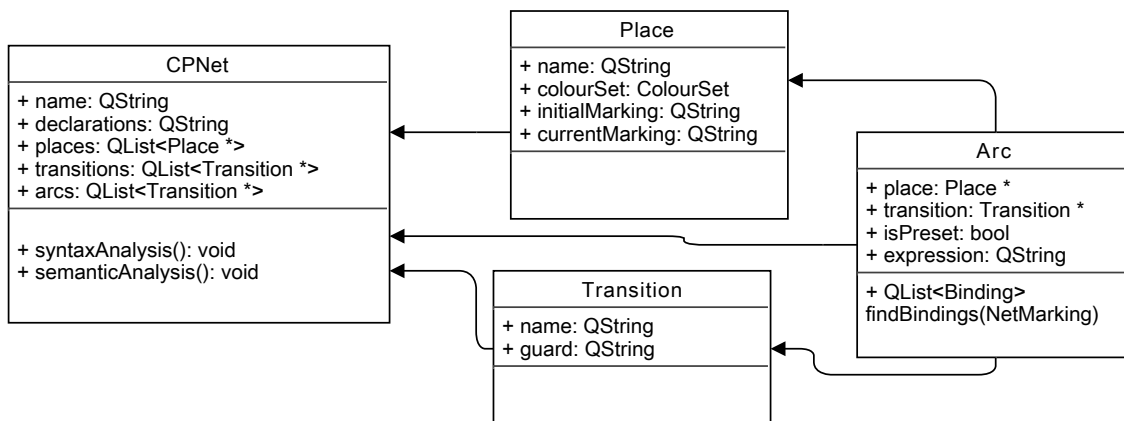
CPNet

+ name: QString
+ declarations: QString
+ places: QList<Place *>
+ transitions: QList<Transition *>
+ arcs: QList<Transition *>

+ syntaxAnalysis(): void
+ semanticAnalysis(): void

Place

+ name: QString
+ colourSet: ColourSet
+ initialMarking: QString
+ currentMarking: QString

Arc

+ place: Place *
+ transition: Transition *
+ isPreset: bool
+ expression: QString

+ QList<Binding> findBindings(NetMarking)

Transition

+ name: QString
+ guard: QString